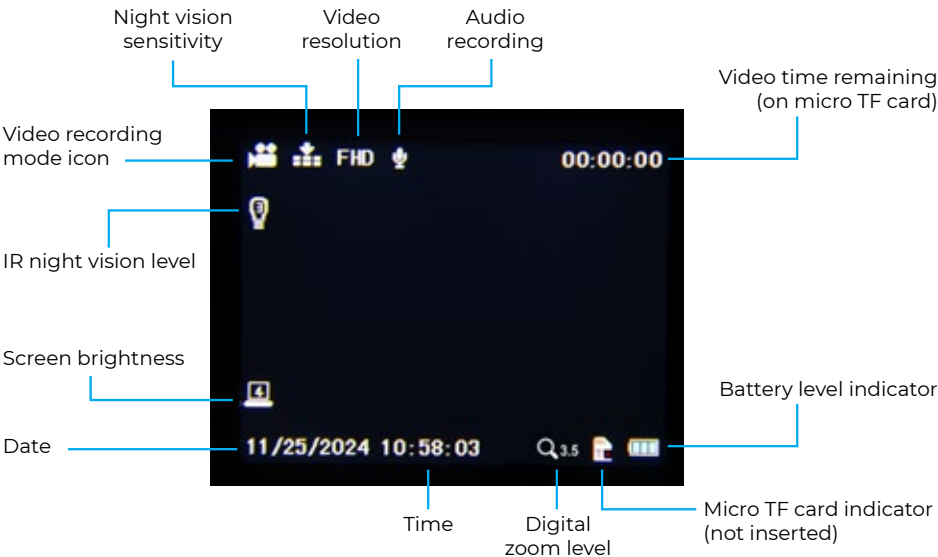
Night vision sensitivity

Video resolution

Audio recording

Video time remaining (on micro TF card)

Video recording mode icon

FHD

00:00:00

IR night vision level

Screen brightness

Battery level indicator

Date

11/25/2024 10:58:03

3.5

Time

Digital zoom level

Micro TF card indicator (not inserted)